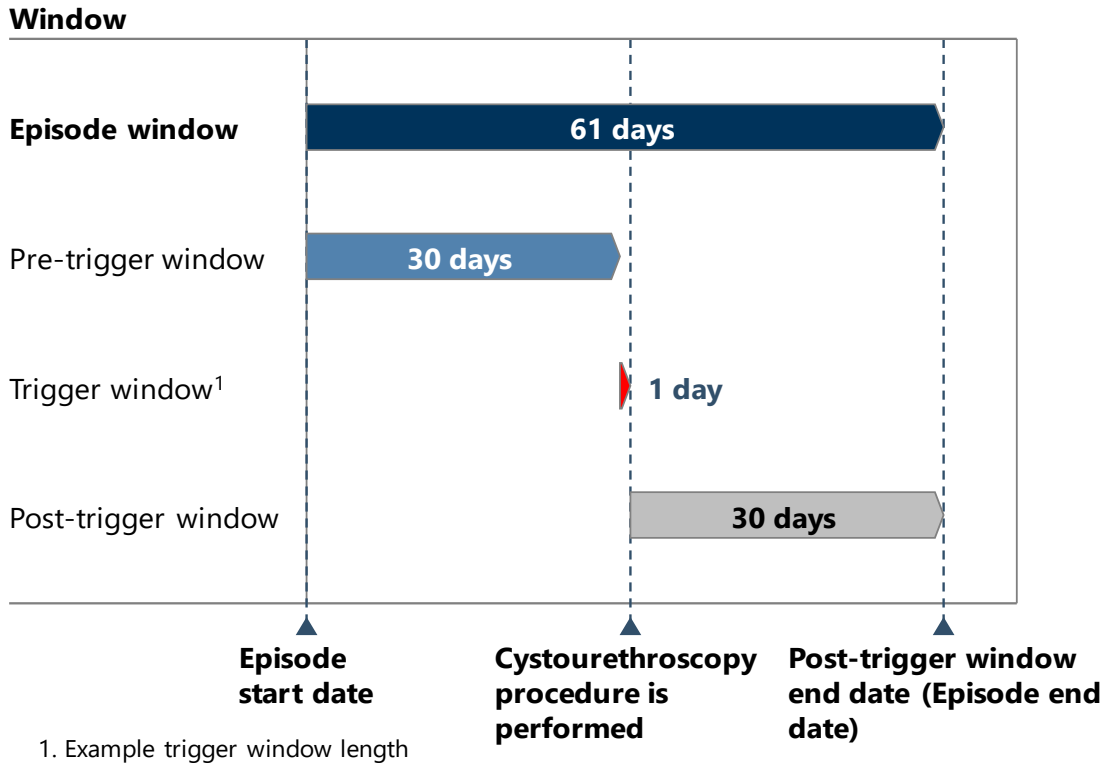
**Window**

**Episode window** **61 days**

Pre-trigger window **30 days**

Trigger window$^1$ **1 day**

Post-trigger window **30 days**

**Episode start date**

**Cystourethroscopy procedure is performed**

**Post-trigger window end date (Episode end date)**

1. Example trigger window length